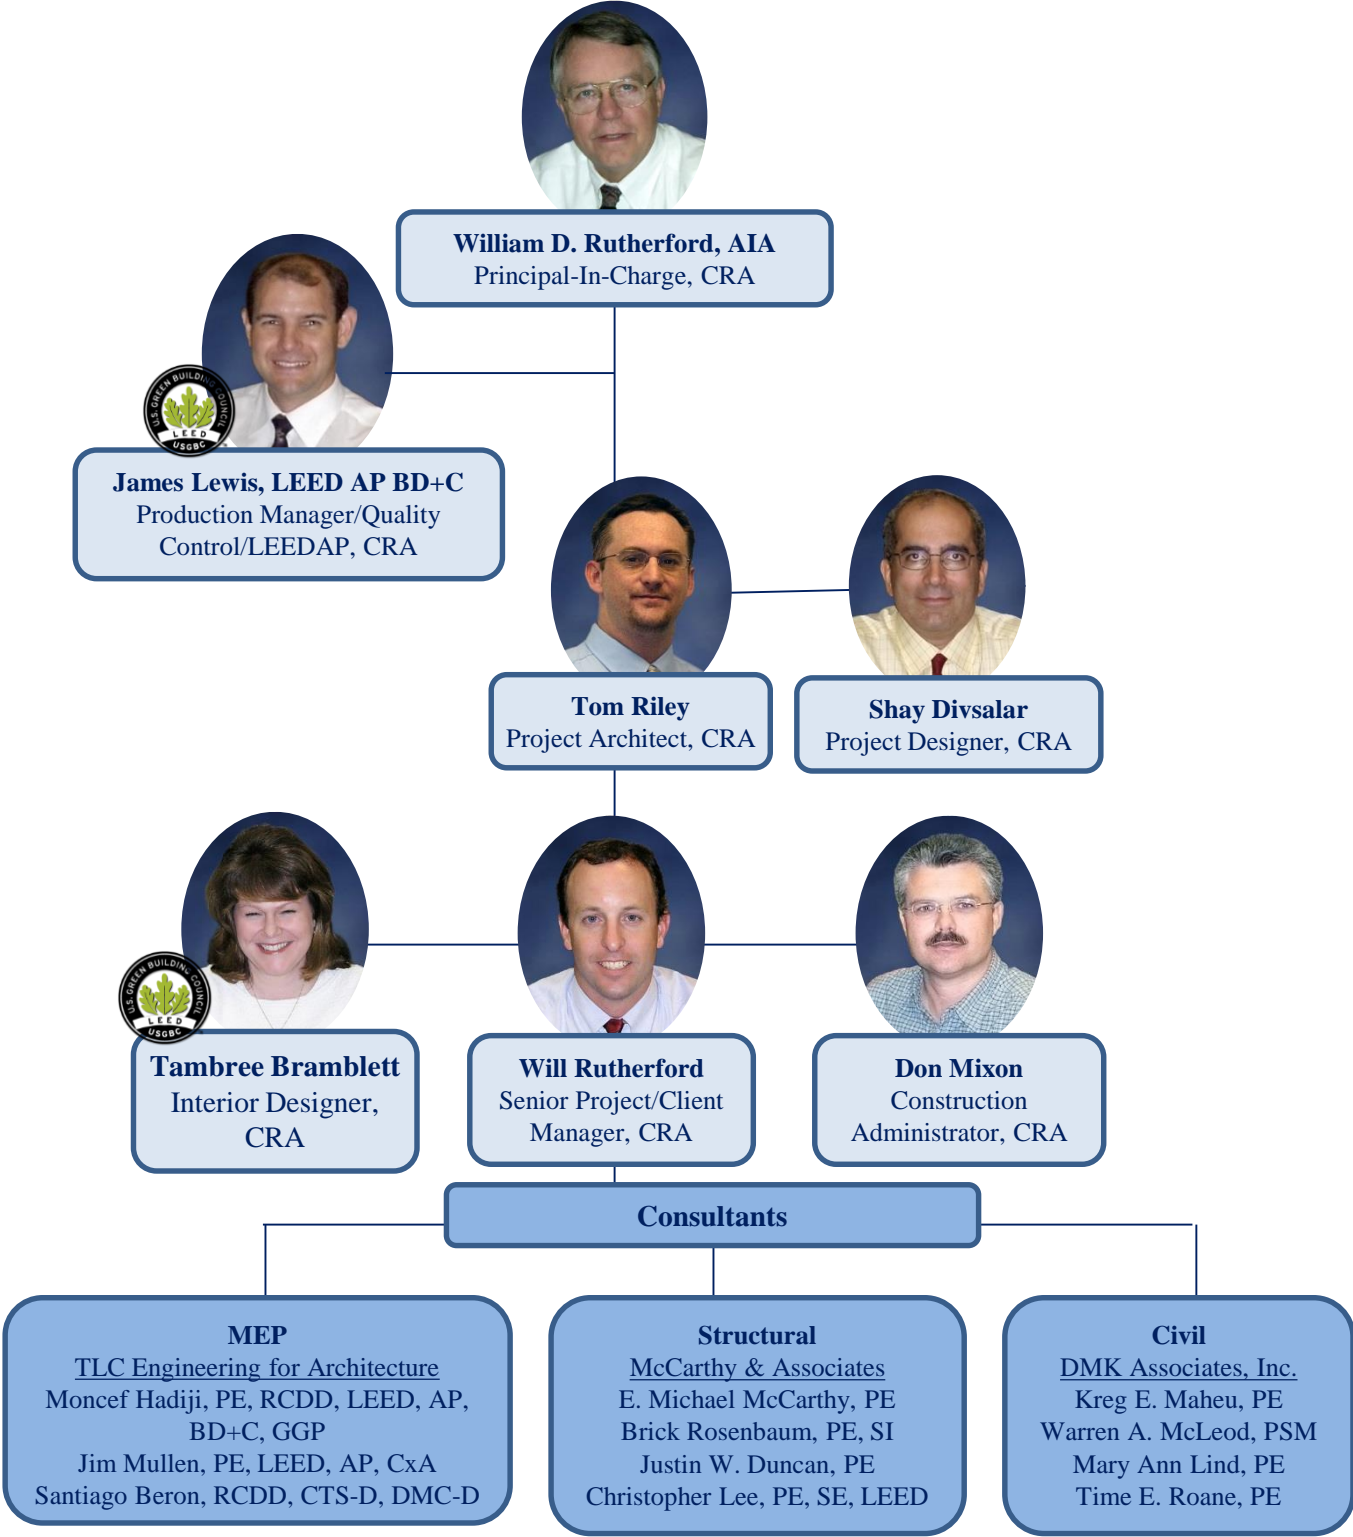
William D. Rutherford, AIA
Principal-In-Charge, CRA

U.S. GREEN BUILDING COUNCIL LEED USGBC

James Lewis, LEED AP BD+C
Production Manager/Quality Control/LEEDAP, CRA

Tom Riley
Project Architect, CRA

Shay Divsalar
Project Designer, CRA

U.S. GREEN BUILDING COUNCIL LEED USGBC

Tambree Bramblett
Interior Designer, CRA

Will Rutherford
Senior Project/Client Manager, CRA

Don Mixon
Construction Administrator, CRA

Consultants

MEP
TLC Engineering for Architecture
Moncef Hadiji, PE, RCDD, LEED, AP, BD+C, GGP
Jim Mullen, PE, LEED, AP, CxA
Santiago Beron, RCDD, CTS-D, DMC-D

Structural
McCarthy & Associates
E. Michael McCarthy, PE
Brick Rosenbaum, PE, SI
Justin W. Duncan, PE
Christopher Lee, PE, SE, LEED

Civil
DMK Associates, Inc.
Kreg E. Maheu, PE
Warren A. McLeod, PSM
Mary Ann Lind, PE
Time E. Roane, PE